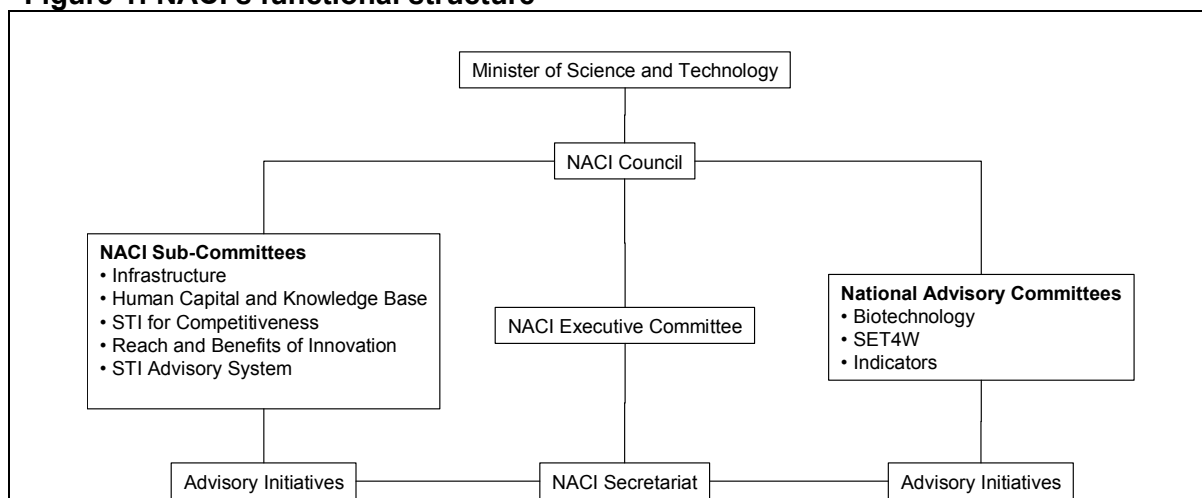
Figure 1: NACI's functional structure

Minister of Science and Technology

NACI Council

**NACI Sub-Committees**
• Infrastructure
• Human Capital and Knowledge Base
• STI for Competitiveness
• Reach and Benefits of Innovation
• STI Advisory System

NACI Executive Committee

**National Advisory Committees**
• Biotechnology
• SET4W
• Indicators

Advisory Initiatives

NACI Secretariat

Advisory Initiatives